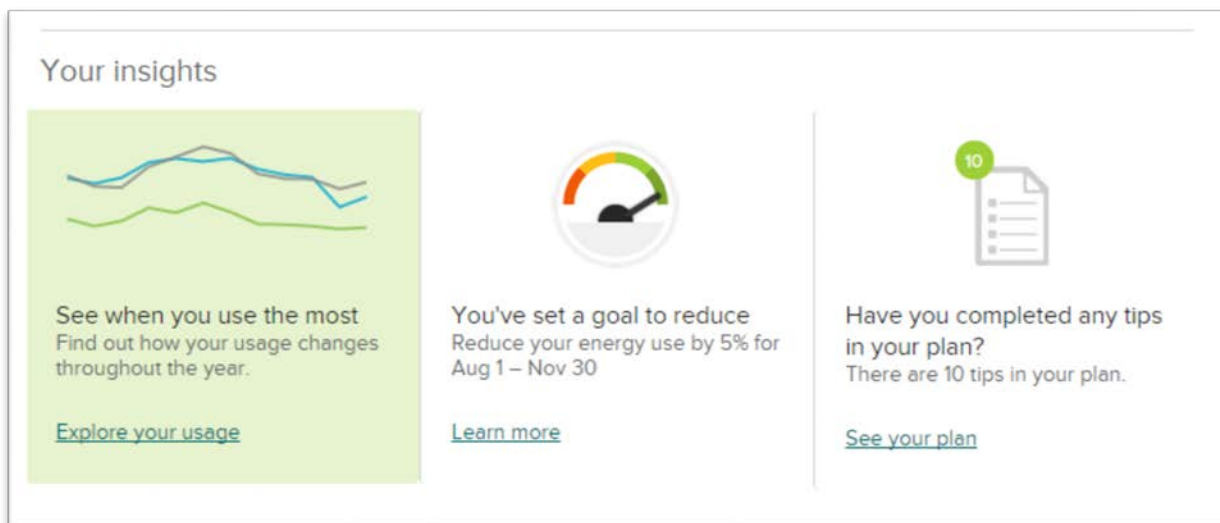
Your insights

See when you use the most
Find out how your usage changes throughout the year.

Explore your usage

You've set a goal to reduce
Reduce your energy use by 5% for Aug 1 – Nov 30

Learn more

10

Have you completed any tips in your plan?
There are 10 tips in your plan.

See your plan